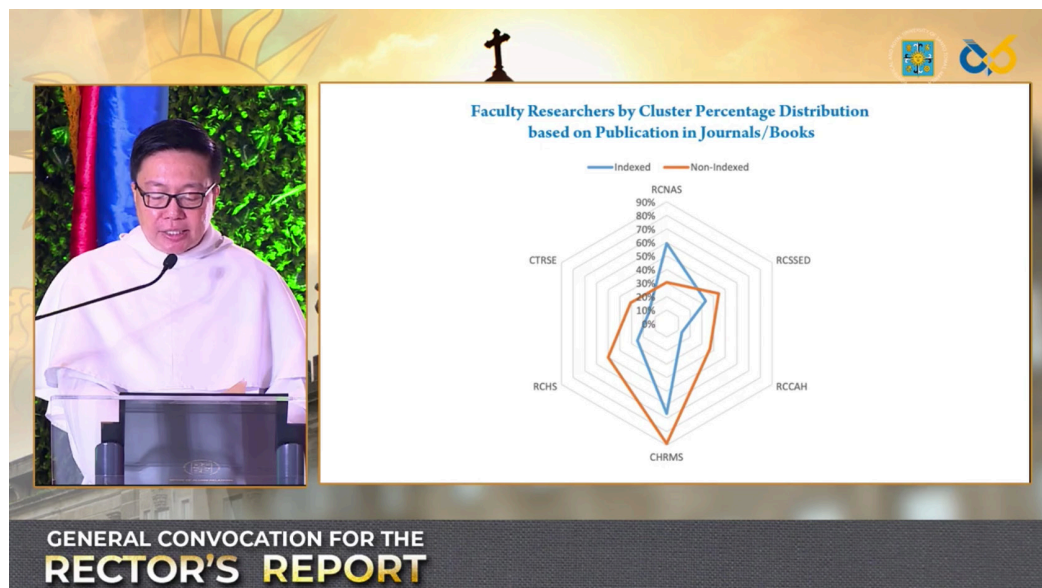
Faculty Researchers by Cluster Percentage Distribution based on Publication in Journals/Books

Indexed
Non-Indexed

RCNAS
90%
80%
70%
60%
50%
40%
30%
20%
10%
0%
RCSSED
RCCAH
CHRMS
RCHS
CTRSE

GENERAL CONVOCATION FOR THE
RECTOR'S REPORT